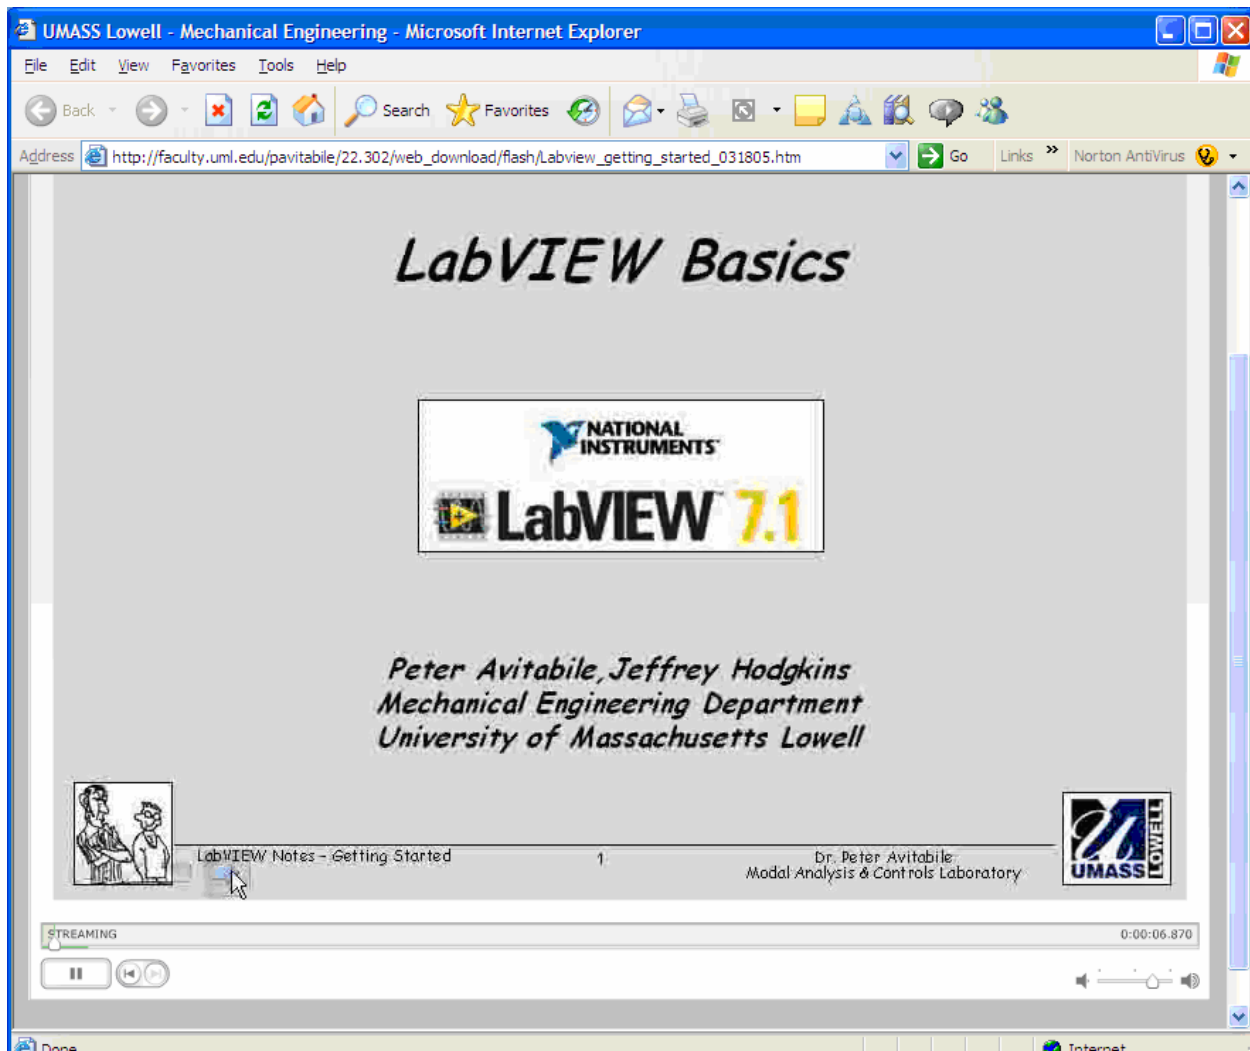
UMASS Lowell - Mechanical Engineering - Microsoft Internet Explorer

File Edit View Favorites Tools Help

Back Search Favorites

Address http://faculty.uml.edu/pavitabile/22.302/web_download/flash/Labview_getting_started_031805.htm Go Links » Norton AntiVirus

LabVIEW Basics

NATIONAL INSTRUMENTS

LabVIEW 7.1

Peter Avitabile, Jeffrey Hodgkins
Mechanical Engineering Department
University of Massachusetts Lowell

LabVIEW Notes - Getting Started 1 Dr. Peter Avitabile
Modal Analysis & Controls Laboratory

UMASS LOWELL

STREAMING 0:00:06.870

Done Internet